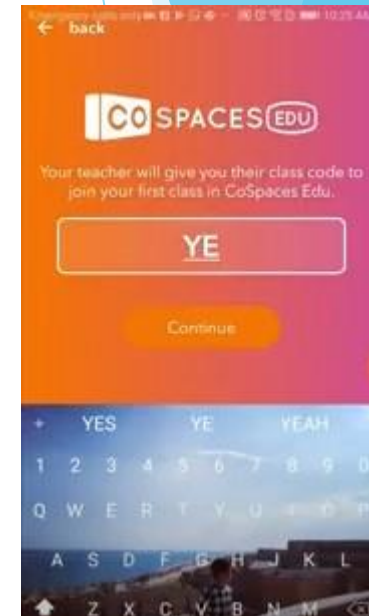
Emergency calls only 10:25 AM

back

CO SPACES EDU

Your teacher will give you their class code to join your first class in CoSpaces Edu.

YE

Continue

YES YE YEAH

1 2 3 4 5 6 7 8 9 0

Q W E R T Y U I O P

A S D F G H J K L

Z X C V B N M